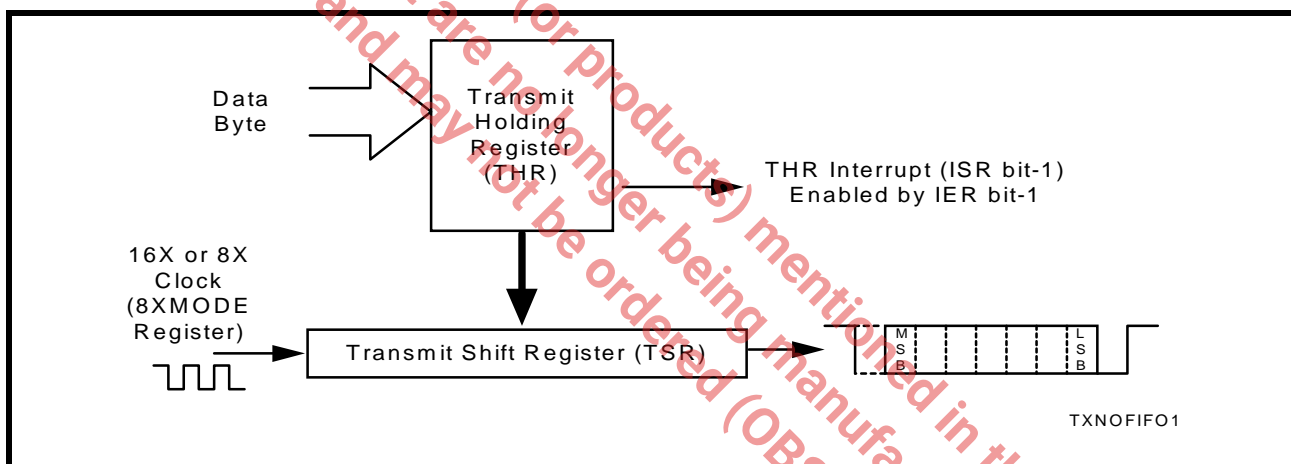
Data Byte

Transmit Holding Register (THR)

THR Interrupt (ISR bit-1) Enabled by IER bit-1

16X or 8X Clock (8XMODE Register)

Transmit Shift Register (TSR)

M S B

L S B

TXNOFIFO1

and may not be ordered ... are no longer being manufa... (or products) mentioned in th...